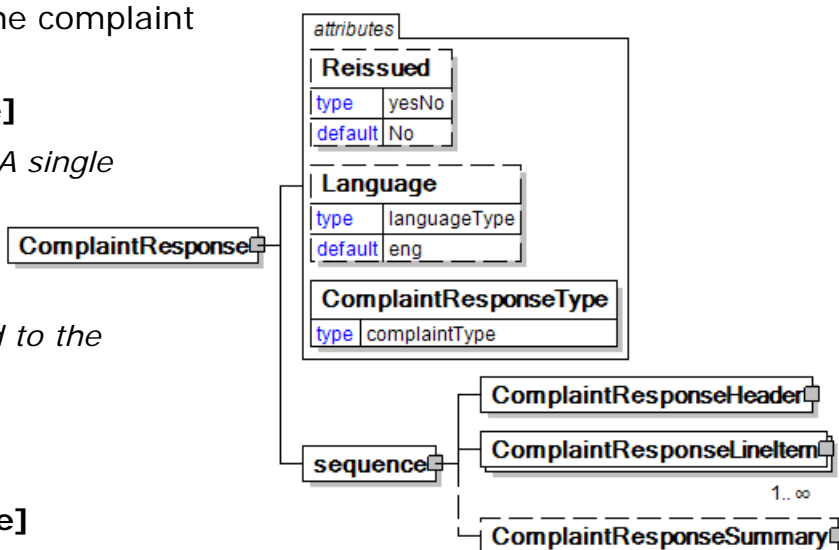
ne complaint

t]

A single

d to the

e]

ComplaintResponse

attributes

Reissued

| type | yesNo |
|---|---|
| default | No |

Language

| type | languageType |
|---|---|
| default | eng |

ComplaintResponseType

| type | complaintType |
|---|---|

sequence

ComplaintResponseHeader

ComplaintResponseLineItem

1.. ∞

ComplaintResponseSummary